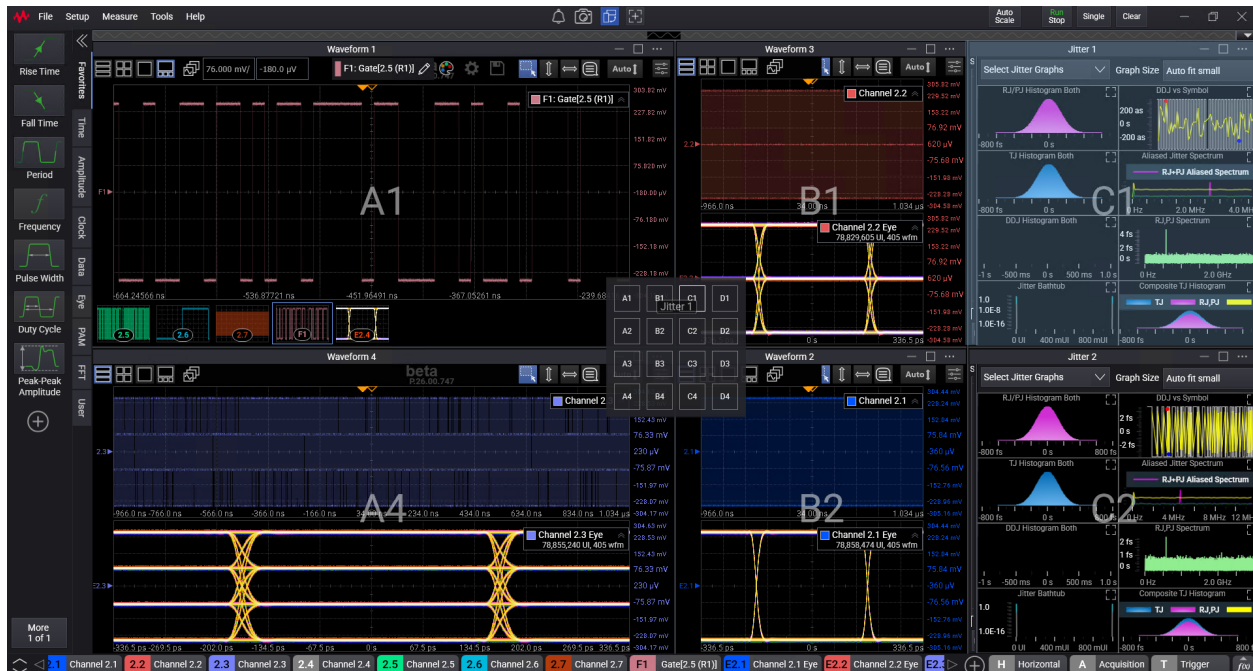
File Setup Measure Tools Help

Auto Scale  Run Stop  Single  Clear

Rise Time
Fall Time
Period
Frequency
Pulse Width
Duty Cycle
Peak-Peak Amplitude

Favorites Time Amplitude Clock Data Eye PAM FFT User

More 1 of 1

Waveform 1
76.000 mV/  -180.0 µV  F1: Gate[2.5 (R1)]  Auto
F1: Gate[2.5 (R1)]
303.82 mV
227.82 mV
151.82 mV
75.820 mV
-180.00 µV
-76.180 mV
-152.18 mV
-228.18 mV
F1
A1
-664.24566 ns  -536.87721 ns  -451.96491 ns  -367.05261 ns  -239.6
2.5  2.6  2.7  F1  E2.4

Waveform 3
Auto
Channel 2.2
305.82 mV
229.82 mV
153.22 mV
76.92 mV
620 µV
-75.68 mV
-151.98 mV
-228.28 mV
-304.58 mV
2.2
B1
-966.0 ns  34.00 ns  1.034 µs
Channel 2.2 Eye
78,829,605 UI, 405 wfm
305.82 mV
229.82 mV
153.22 mV
76.92 mV
620 µV
-75.68 mV
-151.98 mV
-228.28 mV
-304.58 mV
0 s  336.5 ps

A1 B1 C1 D1
Jitter 1
A2 B2 C2 D2
A3 B3 C3 D3
A4 B4 C4 D4

Jitter 1
Select Jitter Graphs  Graph Size  Auto fit small
RJ/PJ Histogram Both
-800 fs  0 s
DDJ vs Symbol
200 as
0 s
-200 as
TJ Histogram Both
-800 fs  0 s
Aliased Jitter Spectrum
RJ+PJ Aliased Spectrum
0 Hz  2.0 MHz  4.0 MH
C1
DDJ Histogram Both
-1 s  -500 ms  0 s  500 ms  1.0 s
RJ,PJ Spectrum
4 fs
2 fs
0 s
0 Hz  2.0 GHz
Jitter Bathtub
1.0
1.0E-8
1.0E-16
0 UI  400 mUI  800 mUI
Composite TJ Histogram
TJ  RJ,PJ

Waveform 4
beta
P.26.00.747
Channel 2
152.43 mV
76.33 mV
230 µV
-75.87 mV
-151.97 mV
-228.07 mV
-304.17 mV
2.3
A4
-966.0 ns  -766.0 ns  -566.0 ns  -366.0 ns  -166.0 ns  34.0 ns  234.0 ns  434.0 ns  634.0 ns  834.0 ns  1.034 µs
Channel 2.3 Eye
78,855,240 UI, 405 wfm
304.63 mV
228.53 mV
152.43 mV
76.33 mV
230 µV
-75.87 mV
-151.97 mV
-228.07 mV
-304.17 mV
E2.3
-336.5 ps  -269.5 ps  -202.0 ps  -134.5 ps  -67.5 ps  0 s  67.5 ps  134.5 ps  202.0 ps  269.5 ps  336.5 ps

Waveform 2
Auto
Channel 2.1
384.44 mV
75.84 mV
-76.56 mV
-228.96 mV
-305.16 mV
2.1
B2
-966.0 ns  34.00 ns  1.034 µs
Channel 2.1 Eye
78,858,474 UI, 405 wfm
384.44 mV
228.84 mV
152.64 mV
-360 µV
-76.56 mV
-152.76 mV
-228.96 mV
-305.16 mV
E2.1
0 s  336.5 ps

Jitter 2
Select Jitter Graphs  Graph Size  Auto fit small
RJ/PJ Histogram Both
-800 fs  0 s  800 fs
DDJ vs Symbol
2 fs
0 s
-2 fs
TJ Histogram Both
-800 fs  0 s
Aliased Jitter Spectrum
RJ+PJ Aliased Spectrum
0 Hz  4 MHz  8 MHz  12 MH
C2
DDJ Histogram Both
-1 s  -500 ms  0 s  500 ms  1.0 s
RJ,PJ Spectrum
2 fs
1 fs
0 s
0 Hz  2.0 GHz
Jitter Bathtub
1.0
1.0E-16
0 UI  400 mUI  800 mUI
Composite TJ Histogram
TJ  RJ,PJ
-800 fs  0 s  800 fs

2.1 Channel 2.1  2.2 Channel 2.2  2.3 Channel 2.3  2.4 Channel 2.4  2.5 Channel 2.5  2.6 Channel 2.6  2.7 Channel 2.7  F1 Gate[2.5 (R1)]  E2.1 Channel 2.1 Eye  E2.2 Channel 2.2 Eye  E2.  H Horizontal  A Acquisition  T Trigger